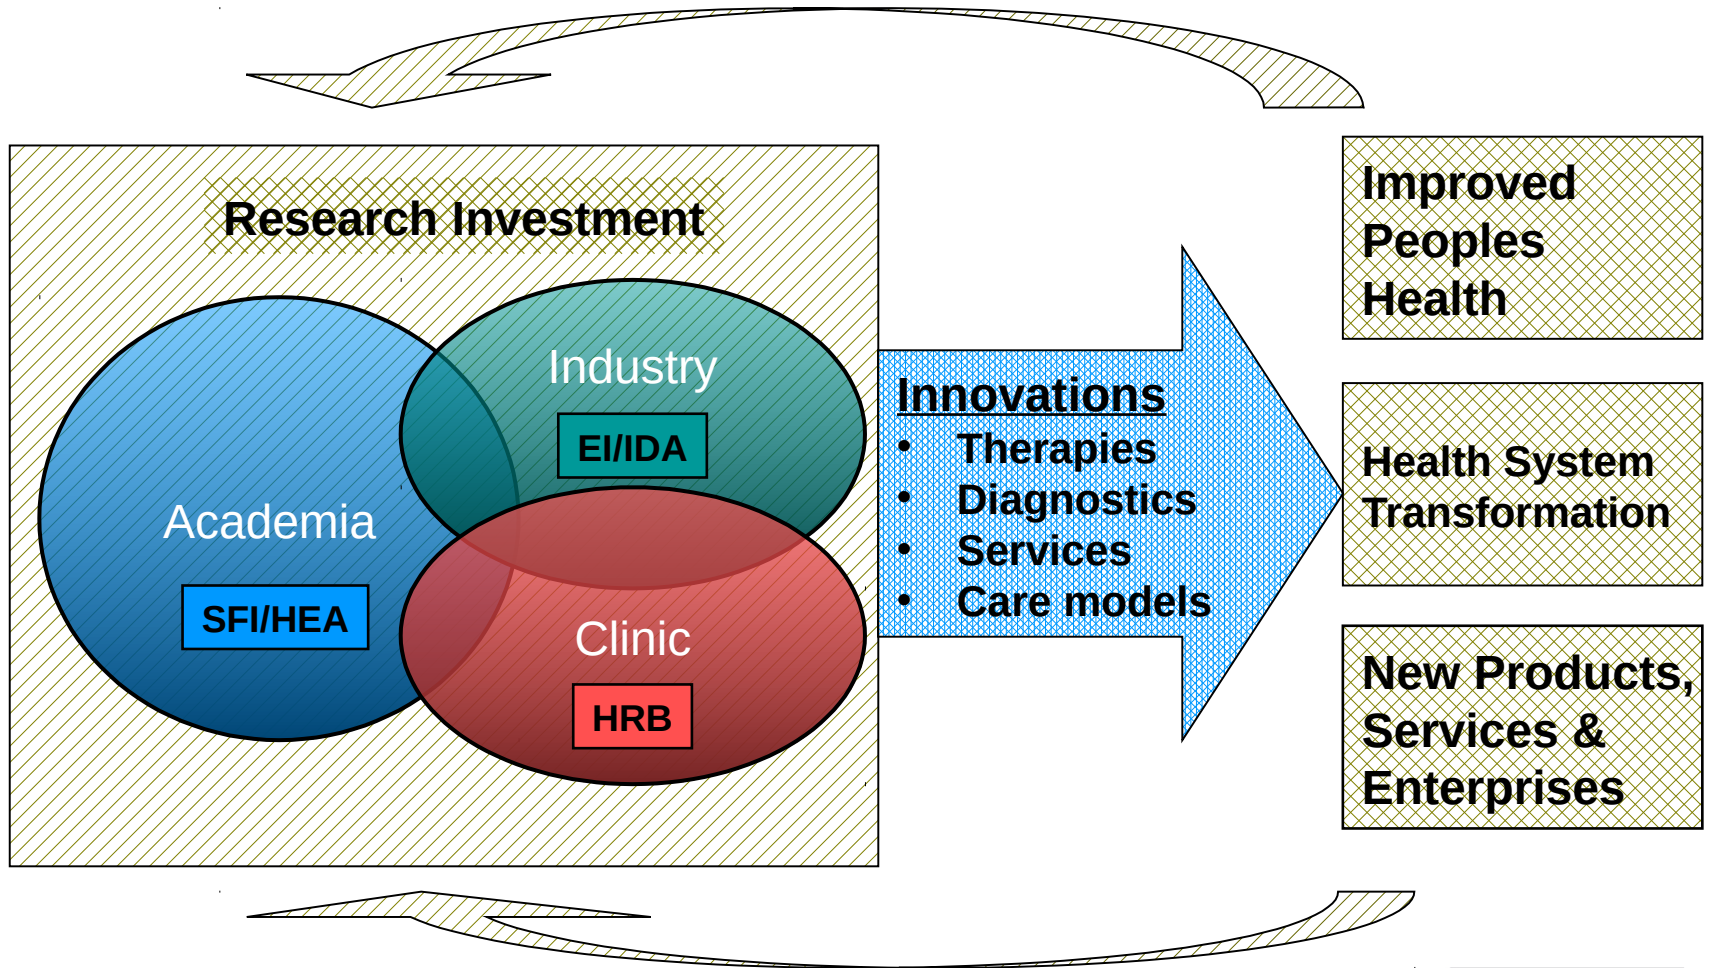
Research Investment

Industry

EI/IDA

Academia

SFI/HEA

Clinic

HRB

Innovations
- Therapies
- Diagnostics
- Services
- Care models

Improved Peoples Health

Health System Transformation

New Products, Services & Enterprises